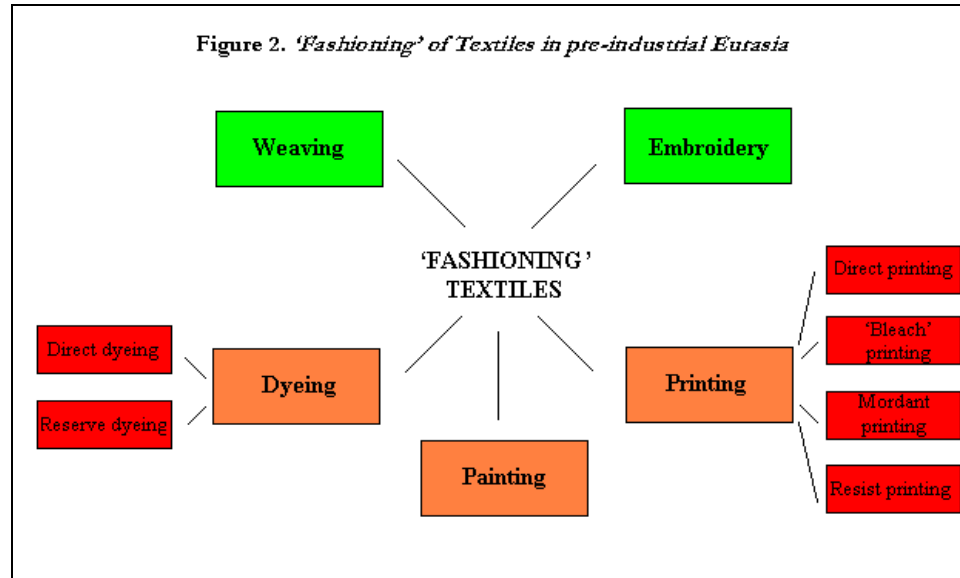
Figure 2. *'Fashioning' of Textiles in pre-industrial Eurasia*

Weaving

Embroidery

'FASHIONING' TEXTILES

Direct dyeing

Reserve dyeing

Dyeing

Painting

Printing

Direct printing

'Bleach' printing

Mordant printing

Resist printing